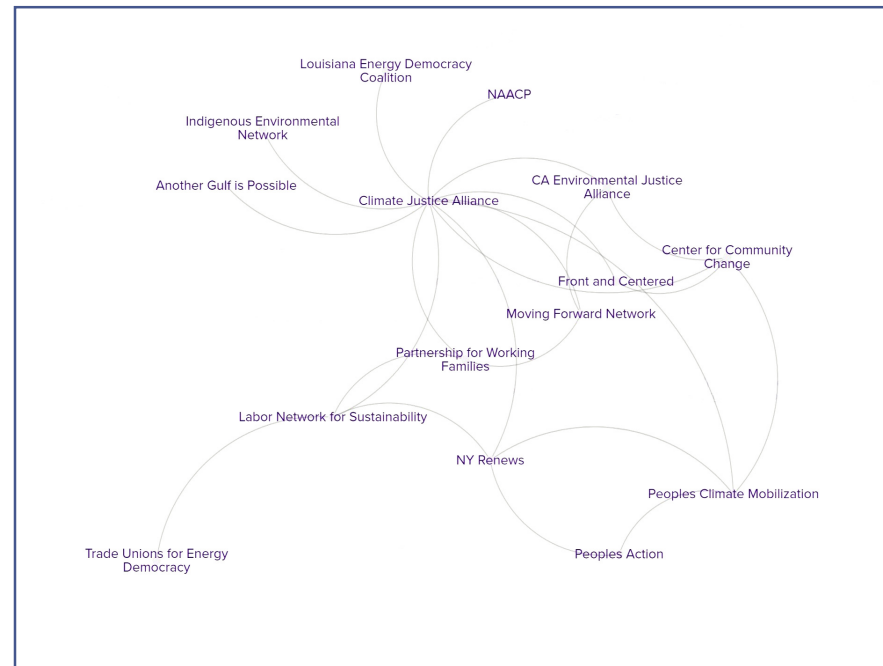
Louisiana Energy Democracy Coalition

NAACP

Indigenous Environmental Network

Another Gulf is Possible

Climate Justice Alliance

CA Environmental Justice Alliance

Center for Community Change

Front and Centered

Moving Forward Network

Partnership for Working Families

Labor Network for Sustainability

NY Renews

Peoples Climate Mobilization

Trade Unions for Energy Democracy

Peoples Action